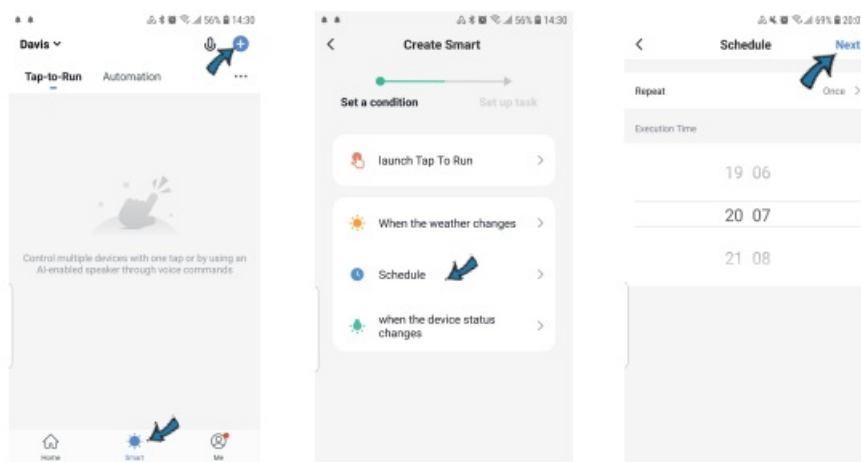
56% 14:30

Davis

Tap-to-Run Automation ···

Control multiple devices with one tap or by using an AI-enabled speaker through voice commands

Home Smart Me

56% 14:30

Create Smart

Set a condition Set up task

launch Tap To Run

When the weather changes

Schedule

when the device status changes

69% 20:0

Schedule Next

Repeat Once

Execution Time

19 06

20 07

21 08